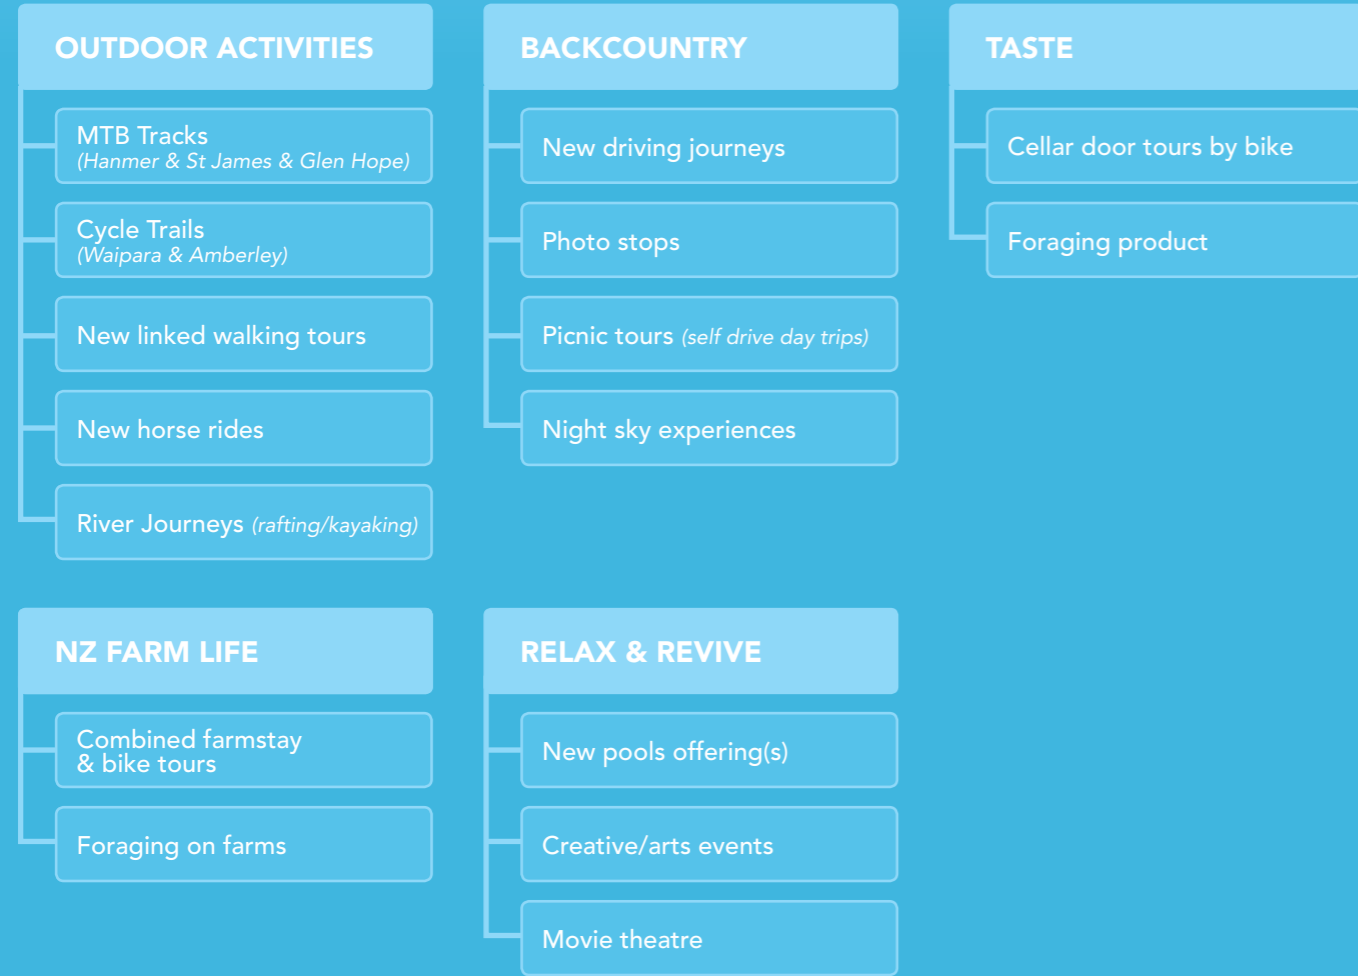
OUTDOOR ACTIVITIES

MTB Tracks
(Hanmer & St James & Glen Hope)

Cycle Trails
(Waipara & Amberley)

New linked walking tours

New horse rides

River Journeys (rafting/kayaking)

BACKCOUNTRY

New driving journeys

Photo stops

Picnic tours (self drive day trips)

Night sky experiences

TASTE

Cellar door tours by bike

Foraging product

NZ FARM LIFE

Combined farmstay & bike tours

Foraging on farms

RELAX & REVIVE

New pools offering(s)

Creative/arts events

Movie theatre